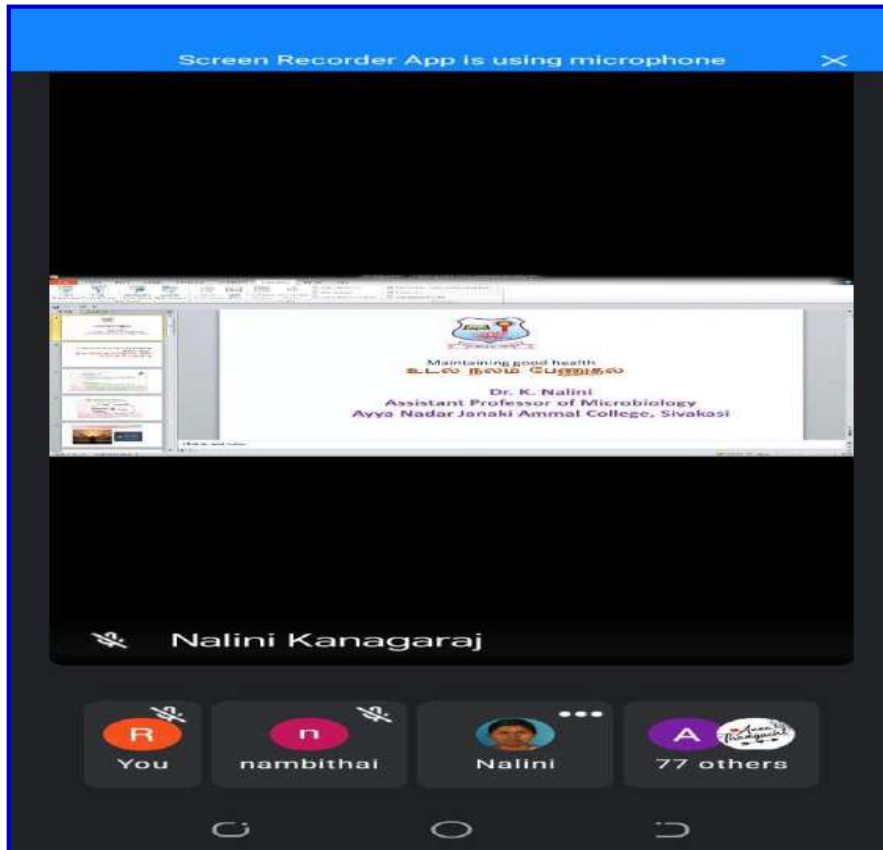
Screen Recorder App is using microphone

Maintaining good health
உடல் நலம் பேணுதல்

Dr. K. Nalini
Assistant Professor of Microbiology
Ayya Nadar Janaki Ammal College, Sivakasi

Nalini Kanagaraj

R
You

n
nambithai

Nalini

A
77 others